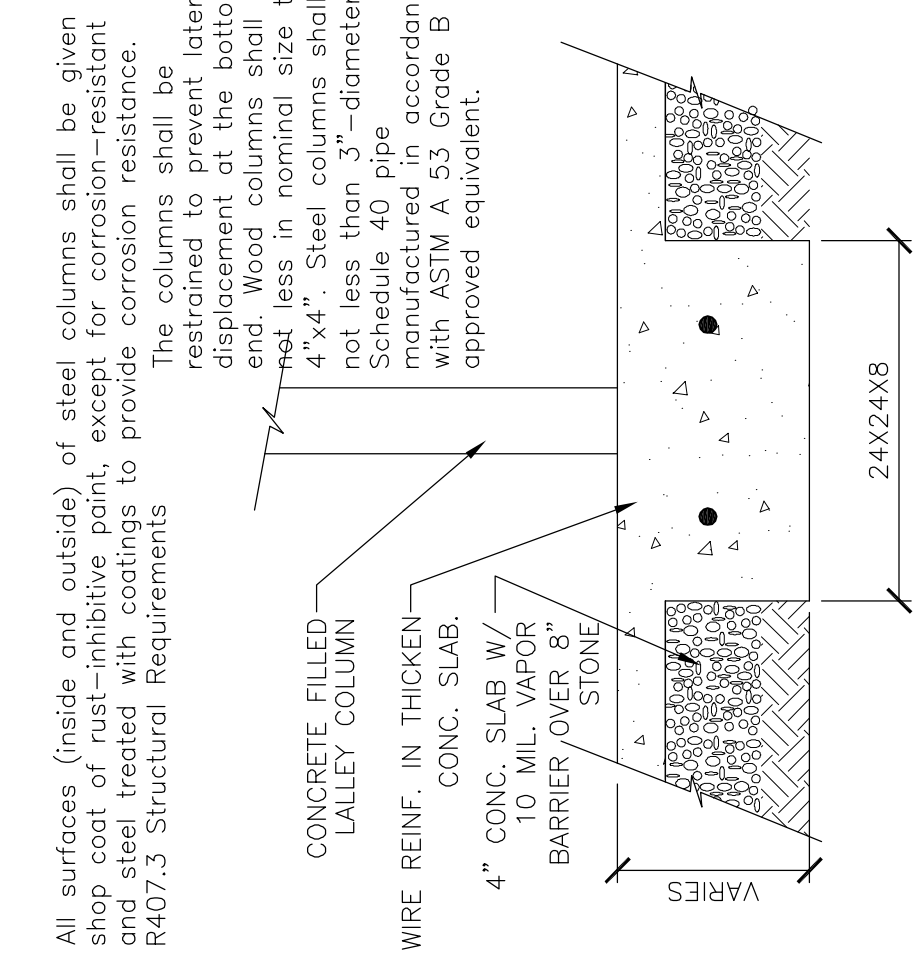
All surfaces (inside and outside) of steel columns shall be given shop coat of rust-inhibitive paint, except for corrosion-resistant and steel treated with coatings to provide corrosion resistance.
R407.3 Structural Requirements

The columns shall be restrained to prevent later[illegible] displacement at the botto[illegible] end. Wood columns shall not less in nominal size t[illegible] 4"x4". Steel columns shall not less than 3"-diameter Schedule 40 pipe manufactured in accordan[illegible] with ASTM A 53 Grade B approved equivalent.

CONCRETE FILLED LALLEY COLUMN

WIRE REINF. IN THICKEN CONC. SLAB.

4" CONC. SLAB W/ 10 MIL. VAPOR BARRIER OVER 8" STONE

VARIES

24X24X8